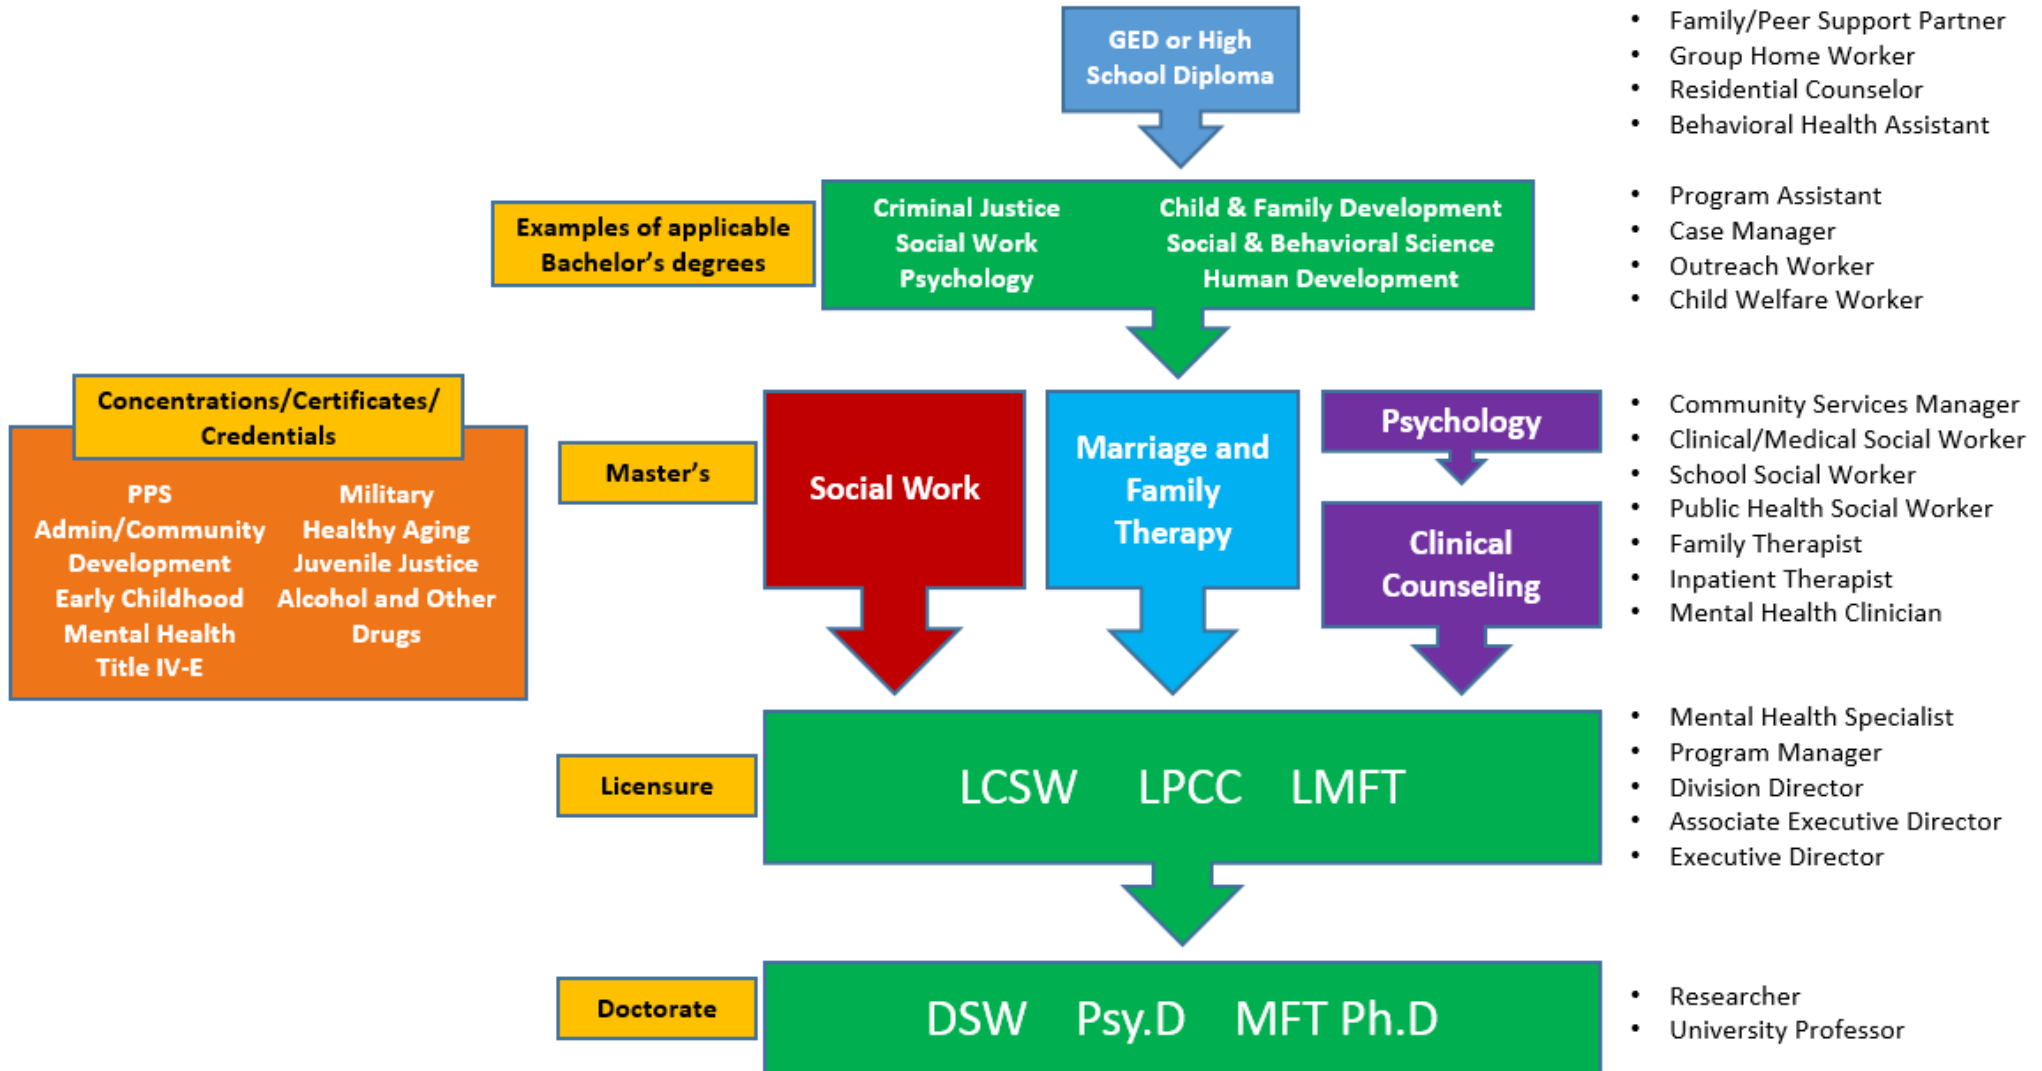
GED or High School Diploma

- Family/Peer Support Partner
- Group Home Worker
- Residential Counselor
- Behavioral Health Assistant

Examples of applicable Bachelor's degrees

Criminal Justice
Social Work
Psychology

Child & Family Development
Social & Behavioral Science
Human Development

- Program Assistant
- Case Manager
- Outreach Worker
- Child Welfare Worker

Concentrations/Certificates/Credentials

PPS
Admin/Community Development
Early Childhood
Mental Health
Title IV-E

Military
Healthy Aging
Juvenile Justice
Alcohol and Other Drugs

Master's

Social Work

Marriage and Family Therapy

Psychology

Clinical Counseling

- Community Services Manager
- Clinical/Medical Social Worker
- School Social Worker
- Public Health Social Worker
- Family Therapist
- Inpatient Therapist
- Mental Health Clinician

Licensure

LCSW LPCC LMFT

- Mental Health Specialist
- Program Manager
- Division Director
- Associate Executive Director
- Executive Director

Doctorate

DSW Psy.D MFT Ph.D

- Researcher
- University Professor